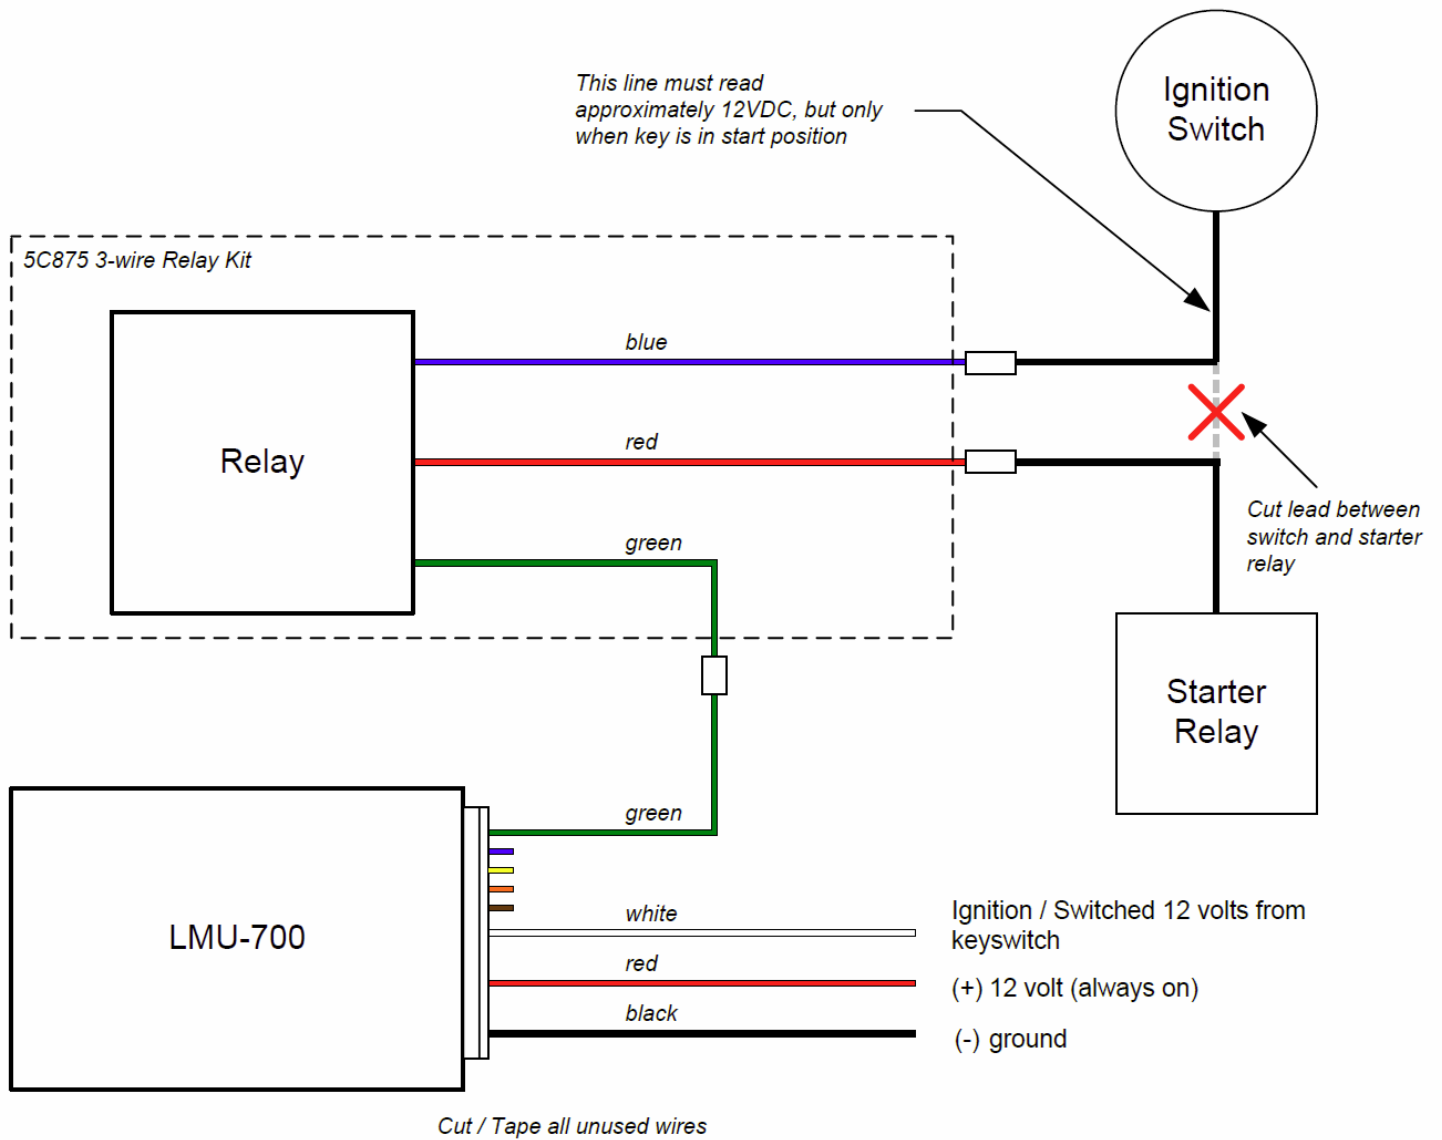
This line must read approximately 12VDC, but only when key is in start position

Ignition Switch

5C875 3-wire Relay Kit

Relay

blue

red

green

Cut lead between switch and starter relay

Starter Relay

green

LMU-700

white

Ignition / Switched 12 volts from keyswitch

red

(+) 12 volt (always on)

black

(-) ground

Cut / Tape all unused wires